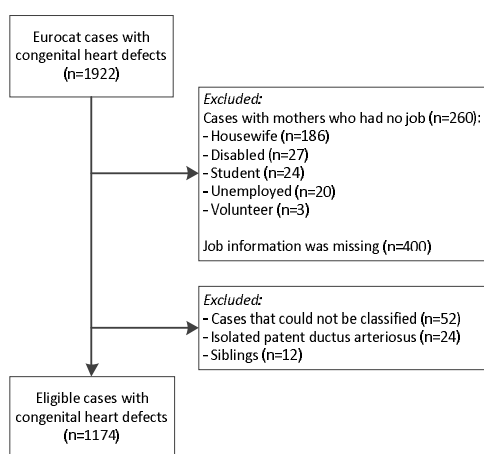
Eurocat cases with congenital heart defects (n=1922)

Excluded:
Cases with mothers who had no job (n=260):
- Housewife (n=186)
- Disabled (n=27)
- Student (n=24)
- Unemployed (n=20)
- Volunteer (n=3)

Job information was missing (n=400)

Excluded:
- Cases that could not be classified (n=52)
- Isolated patent ductus arteriosus (n=24)
- Siblings (n=12)

Eligible cases with congenital heart defects (n=1174)